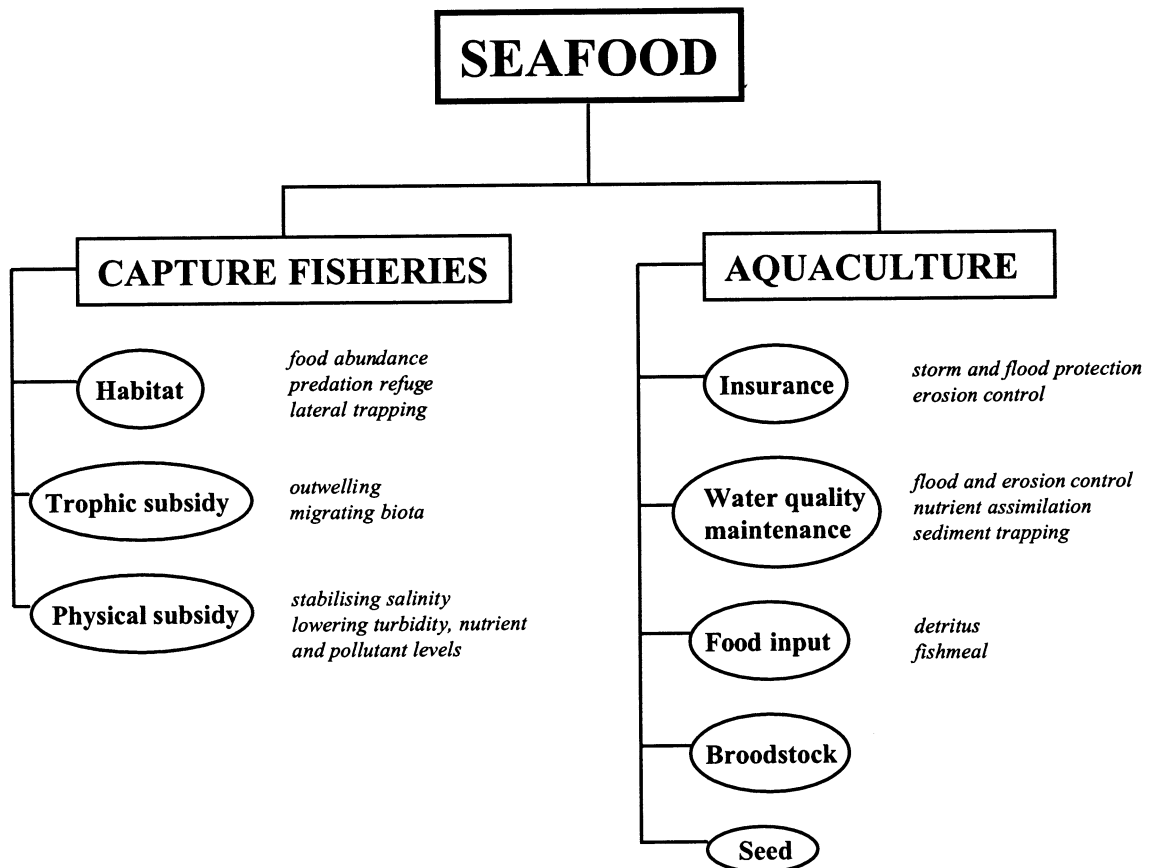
SEAFOOD

CAPTURE FISHERIES

Habitat
food abundance
predation refuge
lateral trapping

Trophic subsidy
outwelling
migrating biota

Physical subsidy
stabilising salinity
lowering turbidity, nutrient and pollutant levels

AQUACULTURE

Insurance
storm and flood protection
erosion control

Water quality maintenance
flood and erosion control
nutrient assimilation
sediment trapping

Food input
detritus
fishmeal

Broodstock

Seed